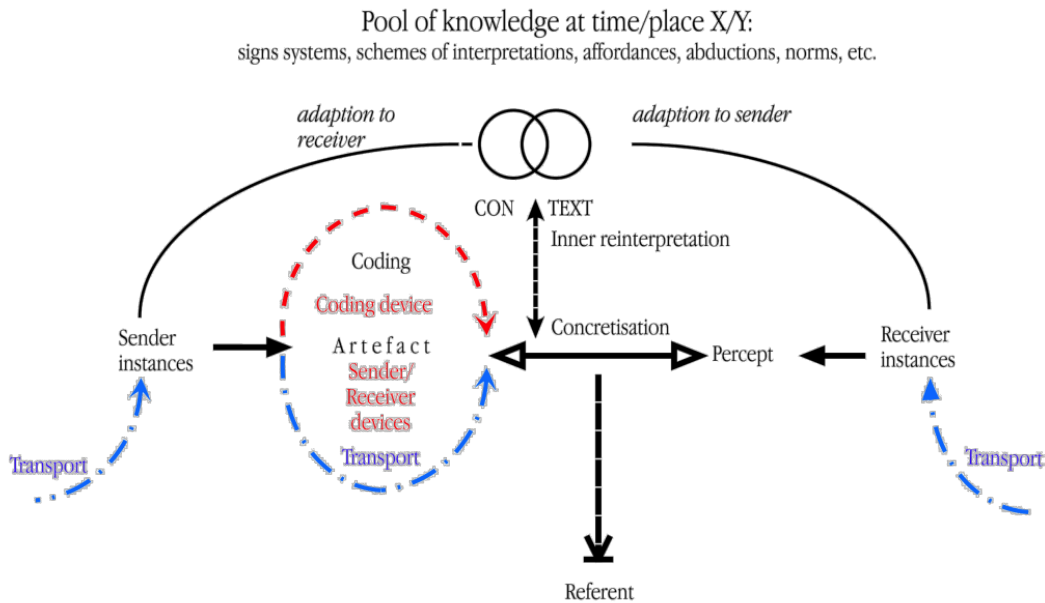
Pool of knowledge at time/place X/Y:
signs systems, schemes of interpretations, affordances, abductions, norms, etc.

adaption to receiver

adaption to sender

CON TEXT

Inner reinterpretation

Coding

Coding device

Sender instances

Artefact

Sender/ Receiver devices

Concretisation

Percept

Receiver instances

Transport

Transport

Transport

Referent